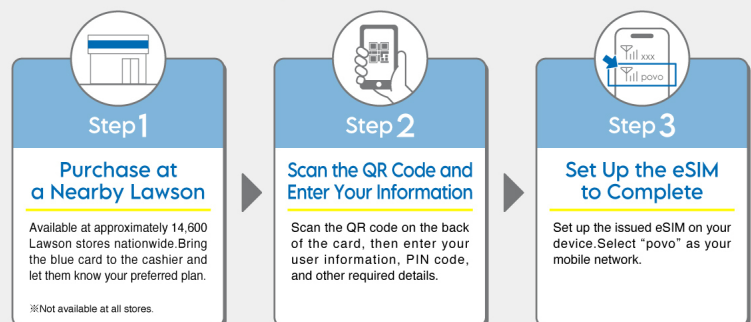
Step1

Purchase at a Nearby Lawson

Available at approximately 14,600 Lawson stores nationwide.Bring the blue card to the cashier and let them know your preferred plan.

※Not available at all stores.

Step2

Scan the QR Code and Enter Your Information

Scan the QR code on the back of the card, then enter your user information, PIN code, and other required details.

xxx

povo

Step3

Set Up the eSIM to Complete

Set up the issued eSIM on your device.Select "povo" as your mobile network.